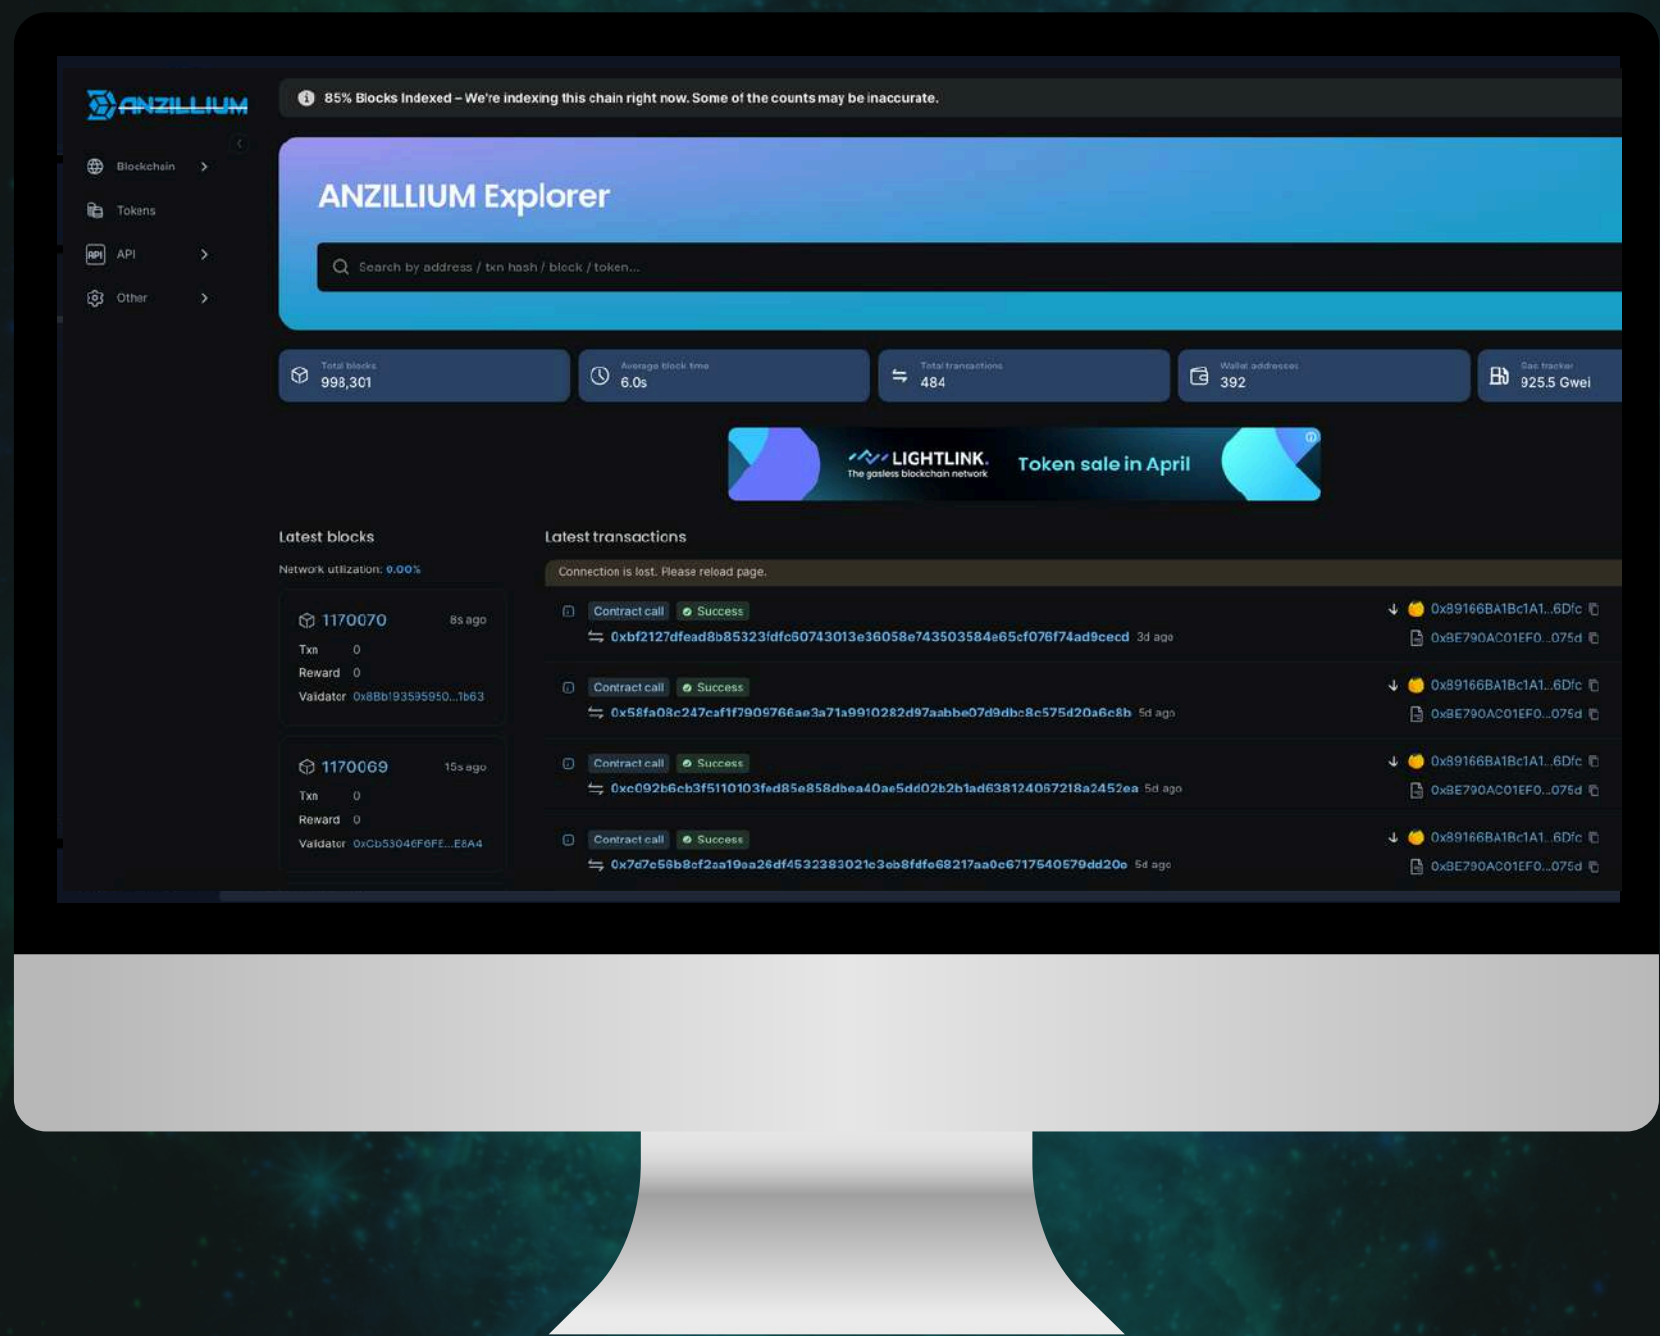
ANZILLIUM

Blockchain
Tokens
API
Other

85% Blocks Indexed – We're indexing this chain right now. Some of the counts may be inaccurate.

ANZILLIUM Explorer

Search by address / txn hash / block / token...

Total blocks 998,301
Average block time 6.0s
Total transactions 484
Wallet addresses 392
Gas tracker 925.5 Gwei

LIGHTLINK. The gasless blockchain network
Token sale in April

Latest blocks
Network utilization: 0.00%

1170070 8s ago
Txn 0
Reward 0
Validator 0x8Bb193595950...1b63

1170069 15s ago
Txn 0
Reward 0
Validator 0xCb53046F6FE...E8A4

Latest transactions
Connection is lost. Please reload page.

Contract call Success
0xbf2127dfead8b85323fdfc60743013e36058e743503584e65cf076f74ad9cecd 3d ago
0x89166BA1Bc1A1...6Dfc
0xBE790AC01EF0...075d

Contract call Success
0x58fa08c247caf1f7909766ae3a71a9910282d97aabbe07d9dbc8c575d20a6c8b 5d ago
0x89166BA1Bc1A1...6Dfc
0xBE790AC01EF0...075d

Contract call Success
0xc092b6cb3f5110103fed85e858dbea40ae5dd02b2b1ad638124067218a2452ea 5d ago
0x89166BA1Bc1A1...6Dfc
0xBE790AC01EF0...075d

Contract call Success
0x7d7c56b8cf2aa19aa26df4532383021c3eb8fdfe68217aa0c6717640579dd20e 5d ago
0x89166BA1Bc1A1...6Dfc
0xBE790AC01EF0...075d